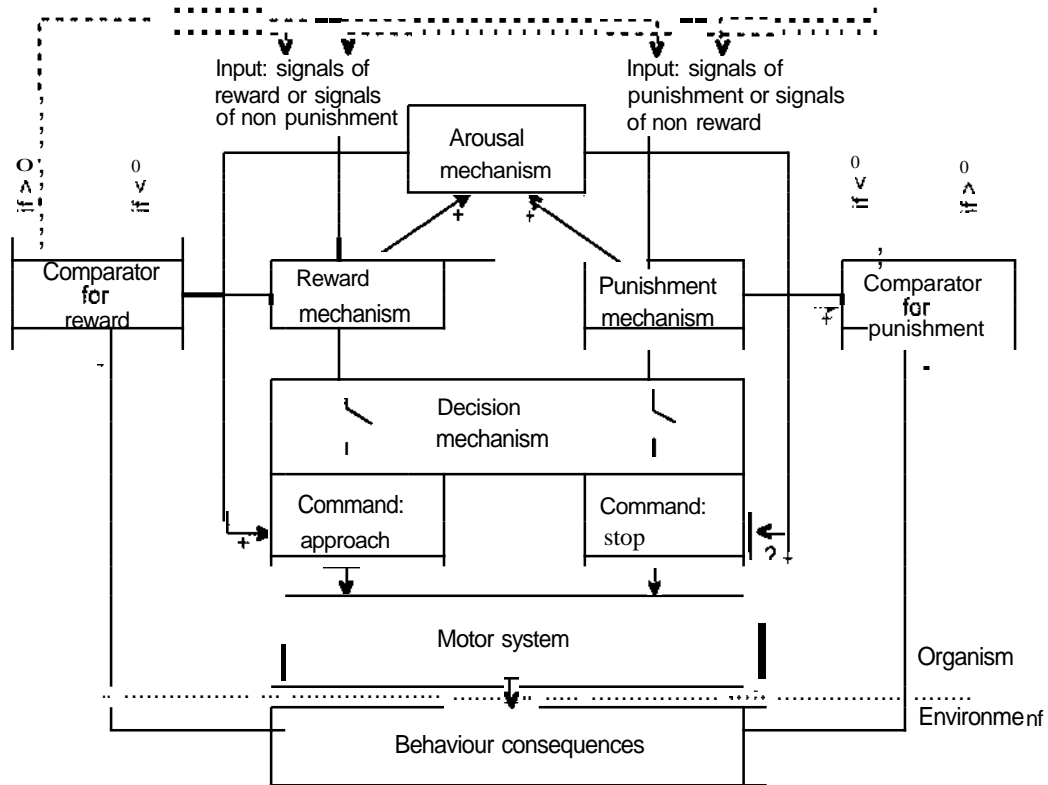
Input: signals of reward or signals of non punishment

Input: signals of punishment or signals of non reward

Arousal mechanism

if > O

if < 0

if < 0

if > 0

+

+

Comparator for reward

Reward mechanism

Punishment mechanism

Comparator for punishment

+

Decision mechanism

Command: approach

Command: stop

+

?+

Motor system

Organism

Environmenf

Behaviour consequences